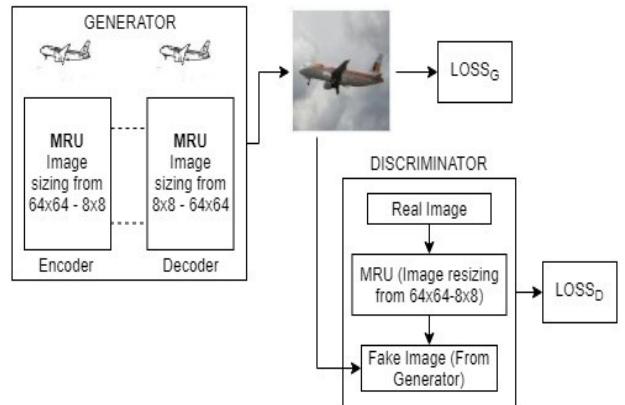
GENERATOR

MRU
Image sizing from 64x64 - 8x8

MRU
Image sizing from 8x8 - 64x64

Encoder

Decoder

$LOSS_G$

DISCRIMINATOR

Real Image

MRU (Image resizing from 64x64-8x8)

$LOSS_D$

Fake Image (From Generator)